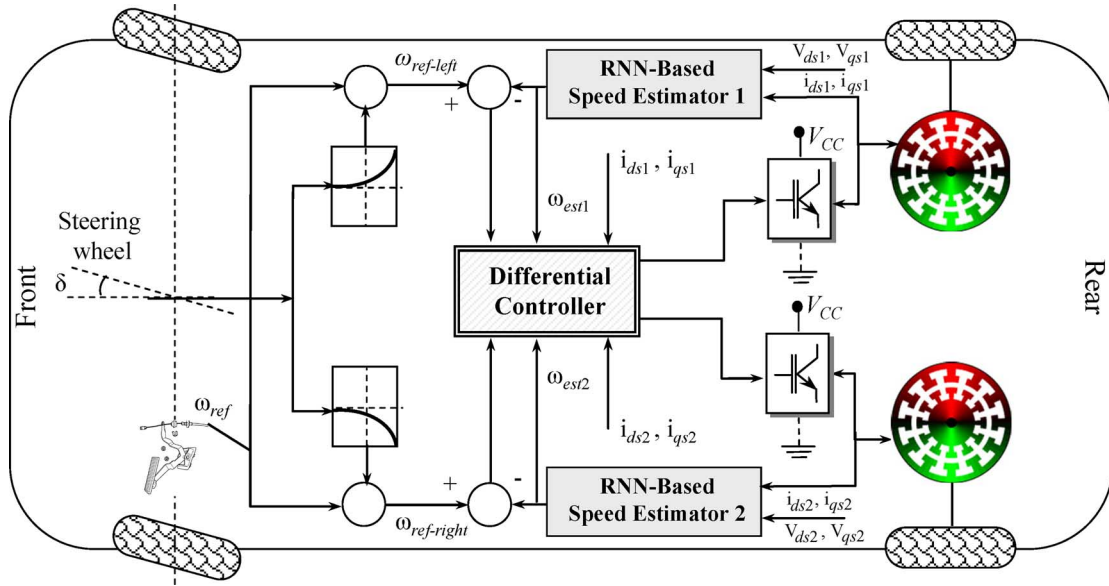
$\omega_{ref\text{-}left}$

RNN-Based Speed Estimator 1

$V_{ds1}$, $V_{qs1}$

$i_{ds1}$, $i_{qs1}$

+

-

$i_{ds1}$, $i_{qs1}$

$V_{CC}$

$\omega_{est1}$

Steering wheel

$\delta$

Front

Differential Controller

Rear

$V_{CC}$

$\omega_{ref}$

$\omega_{est2}$

$i_{ds2}$, $i_{qs2}$

+

-

RNN-Based Speed Estimator 2

$i_{ds2}$, $i_{qs2}$

$V_{ds2}$, $V_{qs2}$

$\omega_{ref\text{-}right}$